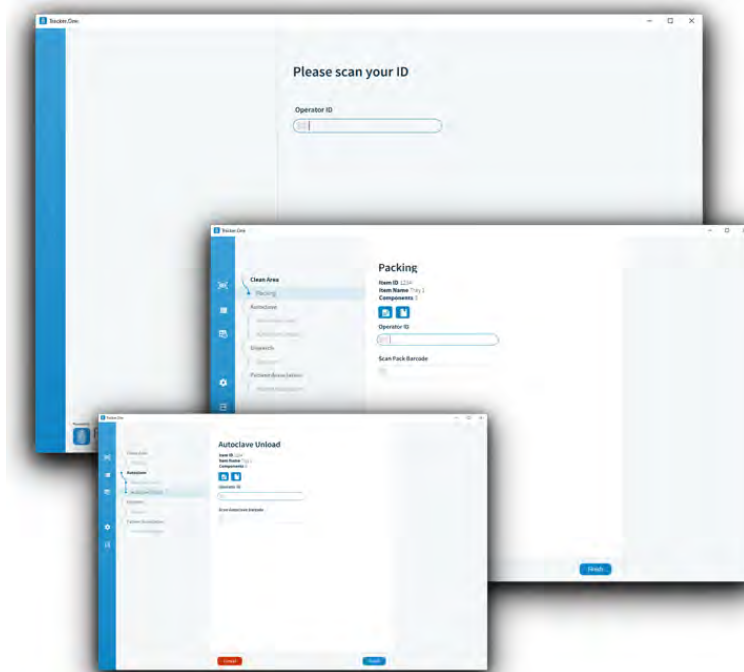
Tracker.One

Please scan your ID

Operator ID

Tracker.One

Clean Area

Packing

Autoclave

Dispatch

Patient Association

Packing

Item ID 1234

Item Name Tray 1

Components 3

Operator ID

Scan Pack Barcode

Finish

Tracker.One

Clean Area

Autoclave

Dispatch

Patient Association

Autoclave Unload

Item ID 1234

Item Name Tray 1

Components 3

Operator ID

Scan Autoclave Barcode

Cancel

Finish